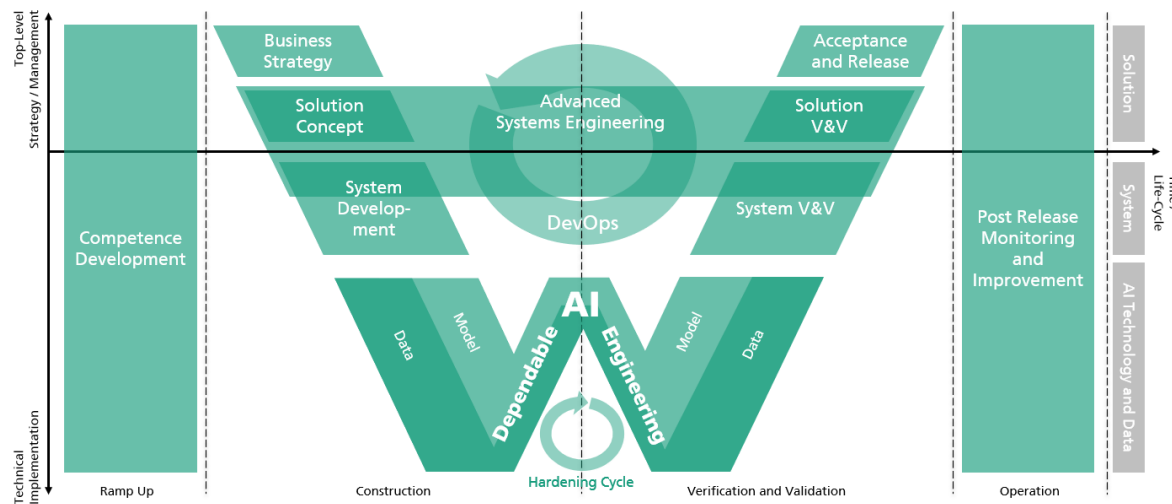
Top-Level Strategy / Management

Technical Implementation

Competence Development

Business Strategy

Solution Concept

System Development

Advanced Systems Engineering

DevOps

Acceptance and Release

Solution V&V

System V&V

Data

Model

AI

Dependable

Engineering

Model

Data

Hardening Cycle

Post Release Monitoring and Improvement

Solution

System

AI Technology and Data

Time / Life-Cycle

Ramp Up

Construction

Verification and Validation

Operation